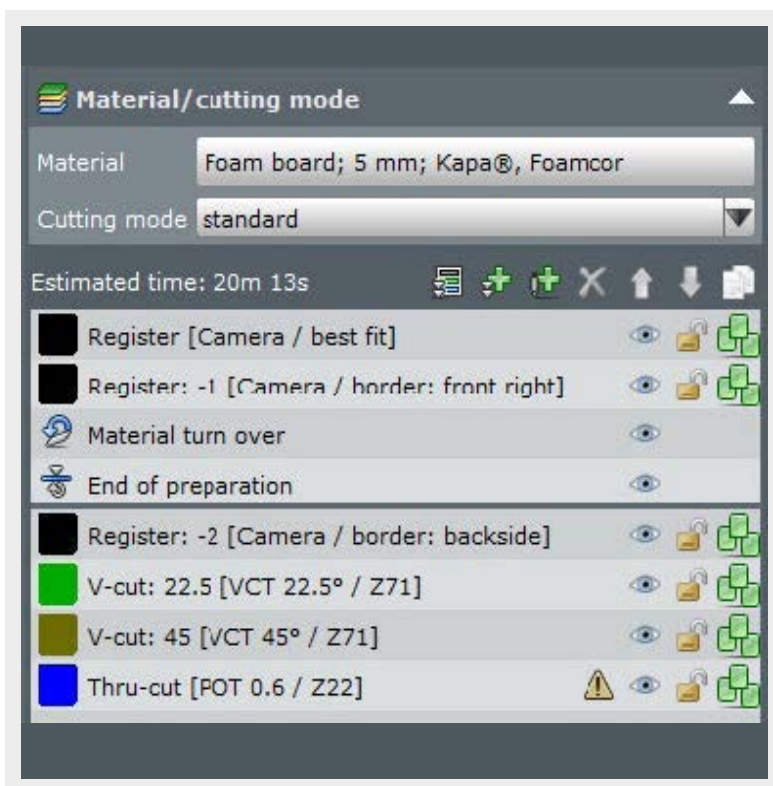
Material/cutting mode

Material | Foam board; 5 mm; Kapa®, Foamcor

Cutting mode | standard

Estimated time: 20m 13s

Register [Camera / best fit]

Register: -1 [Camera / border: front right]

Material turn over

End of preparation

Register: -2 [Camera / border: backside]

V-cut: 22.5 [VCT 22.5° / Z71]

V-cut: 45 [VCT 45° / Z71]

Thru-cut [POT 0.6 / Z22]